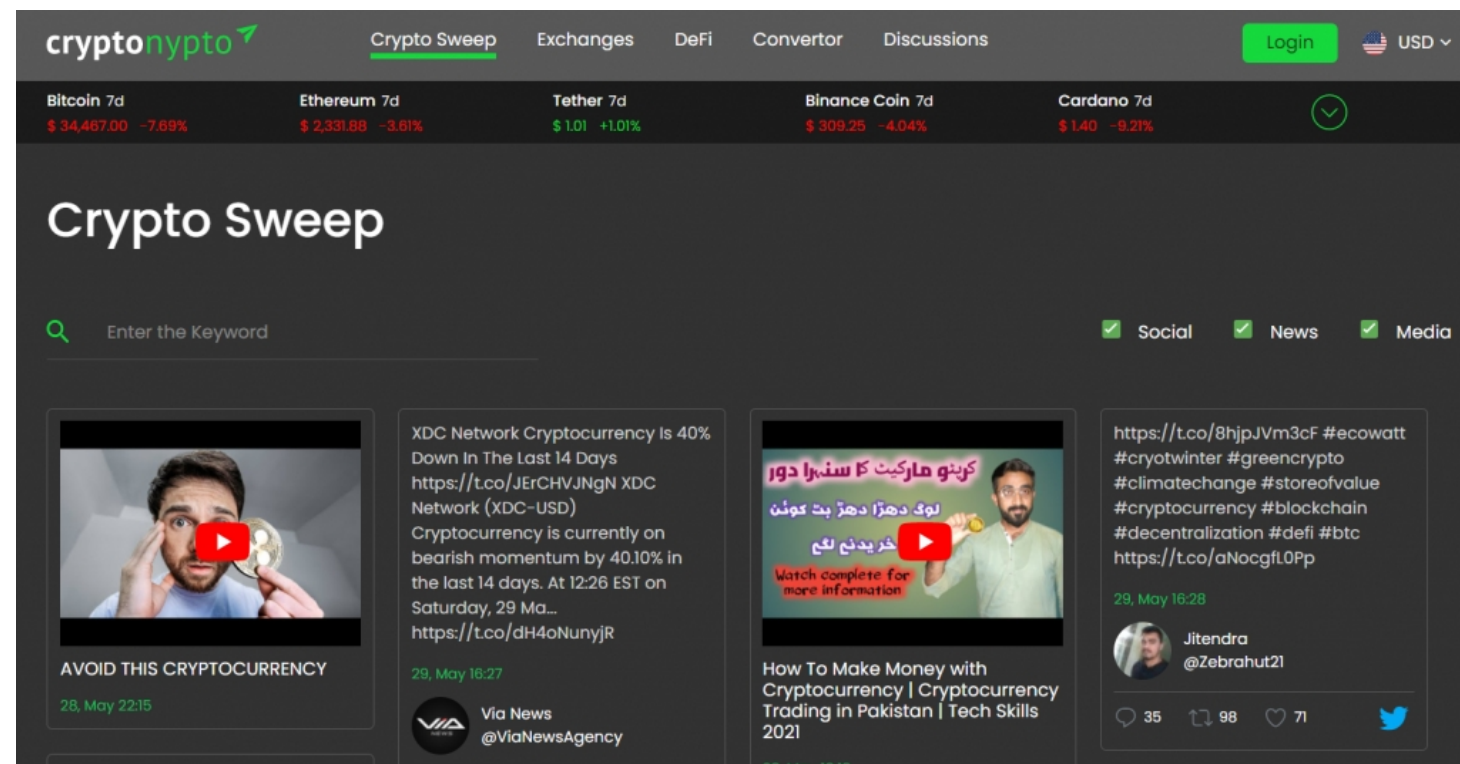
cryptonypto

Crypto Sweep Exchanges DeFi Convertor Discussions Login USD

Bitcoin 7d
$ 34,467.00 -7.69%

Ethereum 7d
$ 2,331.88 -3.61%

Tether 7d
$ 1.01 +1.01%

Binance Coin 7d
$ 309.25 -4.04%

Cardano 7d
$ 1.40 -9.21%

Crypto Sweep

Enter the Keyword

Social News Media

AVOID THIS CRYPTOCURRENCY

28, May 22:15

XDC Network Cryptocurrency Is 40% Down In The Last 14 Days https://t.co/JErCHVJNgN XDC Network (XDC-USD) Cryptocurrency is currently on bearish momentum by 40.10% in the last 14 days. At 12:26 EST on Saturday, 29 Ma... https://t.co/dH4oNunyjR

29, May 16:27

Via News
@ViaNewsAgency

کرپٹو مارکیٹ کا سنہرا دور
لوگ دھڑا دھڑ بٹ کوئن خریدنے لگے
Watch complete for more information

How To Make Money with Cryptocurrency | Cryptocurrency Trading in Pakistan | Tech Skills 2021

https://t.co/8hjpJVm3cF #ecowatt #cryotwinter #greencrypto #climatechange #storeofvalue #cryptocurrency #blockchain #decentralization #defi #btc https://t.co/aNocgfL0Pp

29, May 16:28

Jitendra
@Zebrahut21

35 98 71